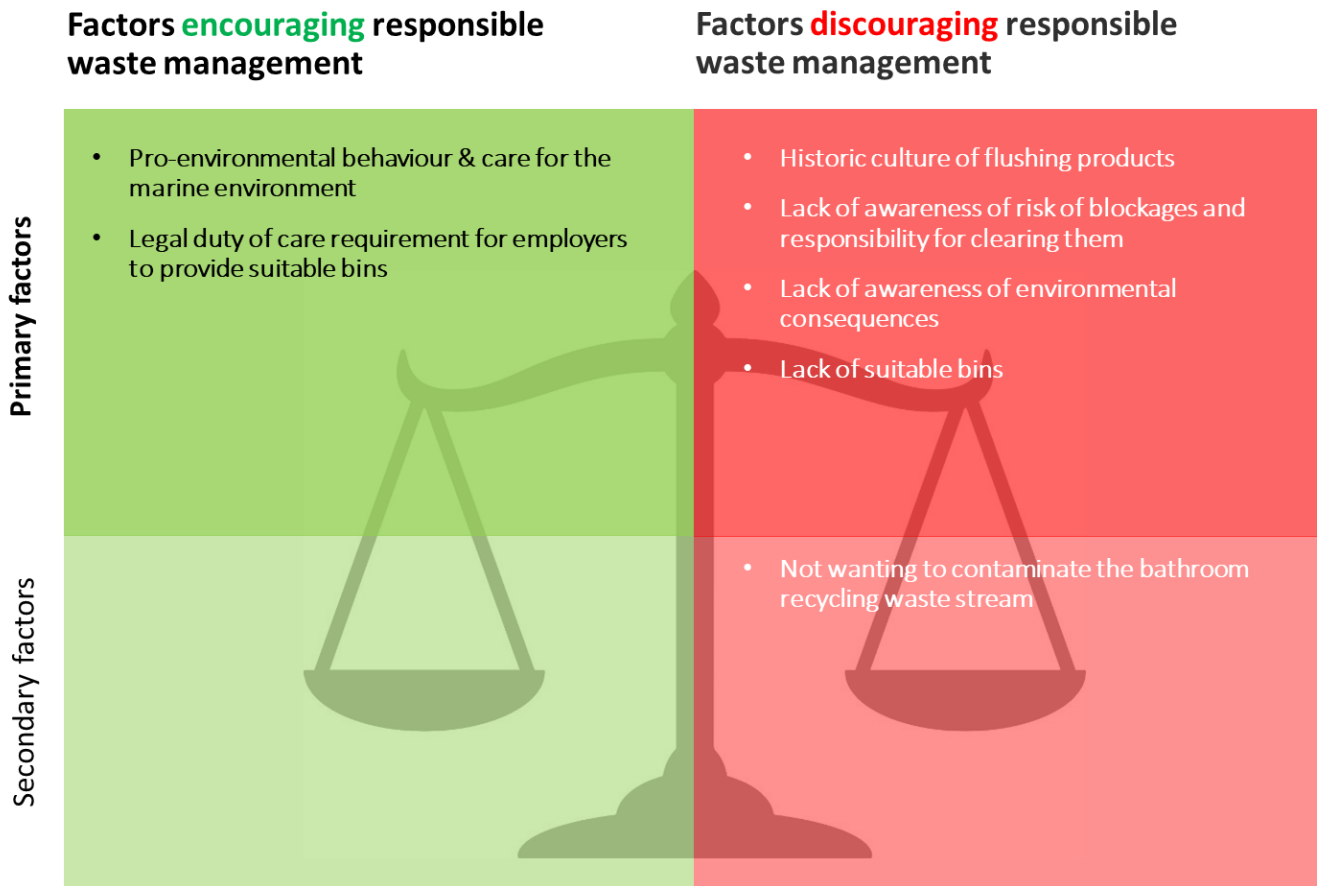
| | Factors encouraging responsible waste management | Factors discouraging responsible waste management |
|---|---|---|
| Primary factors | • Pro-environmental behaviour & care for the marine environment<br>• Legal duty of care requirement for employers to provide suitable bins | • Historic culture of flushing products<br>• Lack of awareness of risk of blockages and responsibility for clearing them<br>• Lack of awareness of environmental consequences<br>• Lack of suitable bins |
| Secondary factors | | • Not wanting to contaminate the bathroom recycling waste stream |